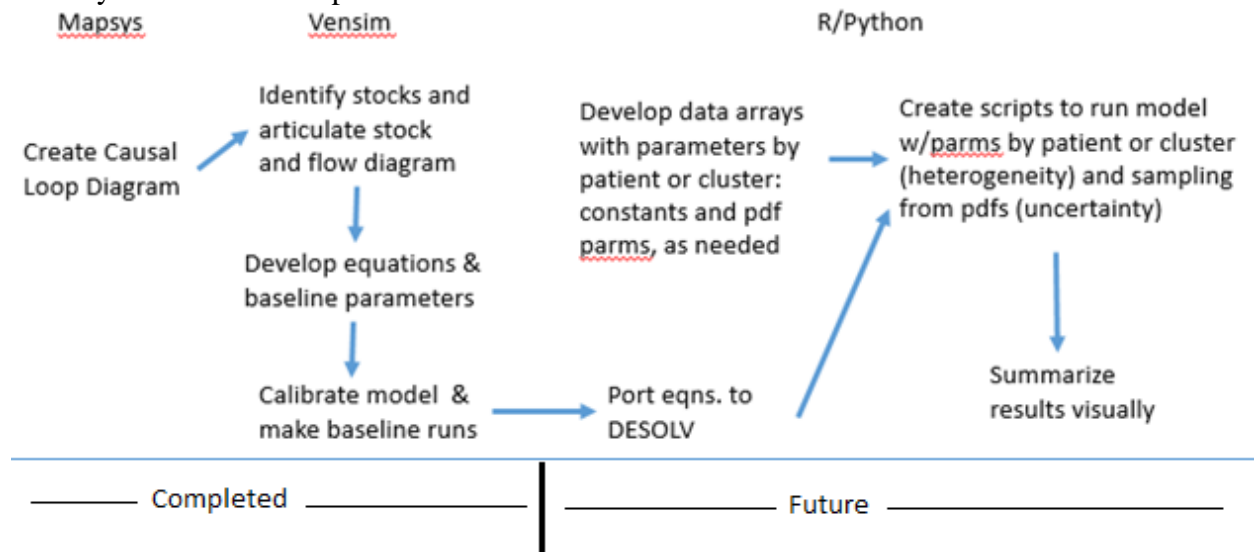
Mapsys

Vensim

R/Python

Create Causal Loop Diagram

Identify stocks and articulate stock and flow diagram

Develop equations & baseline parameters

Calibrate model & make baseline runs

Port eqns. to DESOLV

Develop data arrays with parameters by patient or cluster: constants and pdf parms, as needed

Create scripts to run model w/parms by patient or cluster (heterogeneity) and sampling from pdfs (uncertainty)

Summarize results visually

Completed

Future